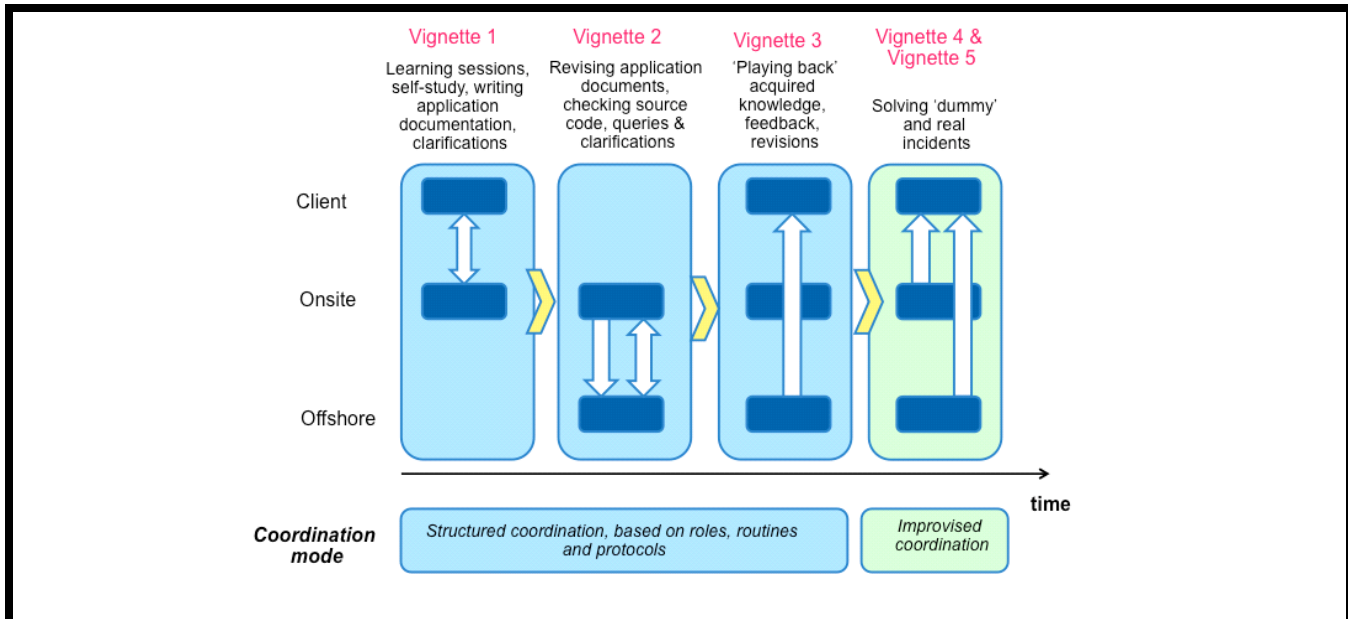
Vignette 1
Learning sessions, self-study, writing application documentation, clarifications

Vignette 2
Revising application documents, checking source code, queries & clarifications

Vignette 3
'Playing back' acquired knowledge, feedback, revisions

Vignette 4 & Vignette 5
Solving 'dummy' and real incidents

Client

Onsite

Offshore

time

Coordination mode

Structured coordination, based on roles, routines and protocols

Improvised coordination